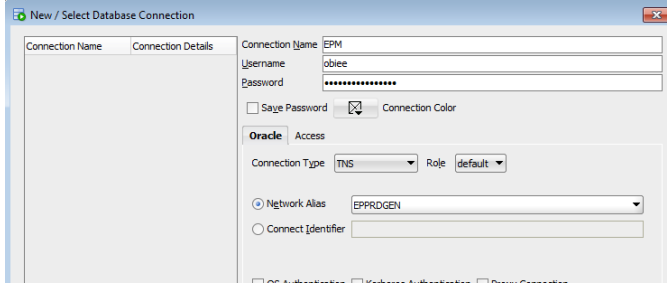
New / Select Database Connection

| Connection Name | Connection Details |
|---|---|

Connection Name EPM
Username obiee
Password ••••••••••••••••

Save Password
Connection Color

Oracle
Access

Connection Type TNS
Role default

Network Alias EPPRDGEN

Connect Identifier

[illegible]